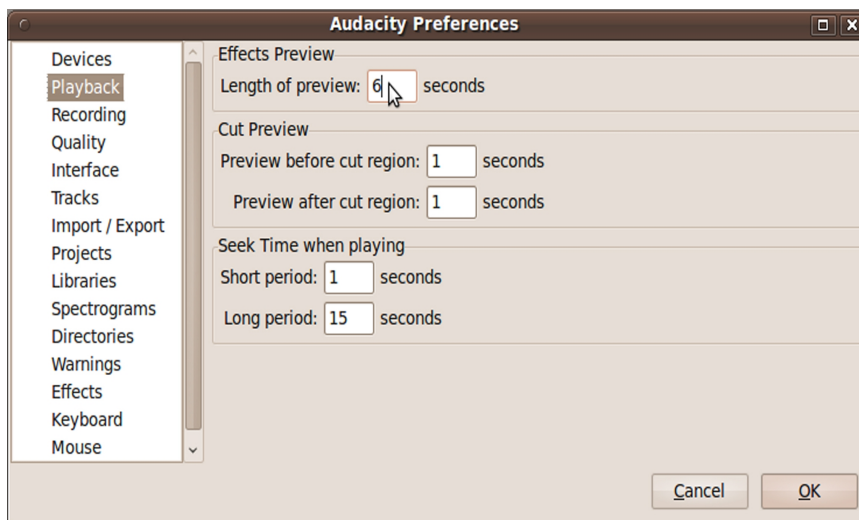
Audacity Preferences

Devices
Playback
Recording
Quality
Interface
Tracks
Import / Export
Projects
Libraries
Spectrograms
Directories
Warnings
Effects
Keyboard
Mouse

Effects Preview
Length of preview: 6 seconds

Cut Preview
Preview before cut region: 1 seconds
Preview after cut region: 1 seconds

Seek Time when playing
Short period: 1 seconds
Long period: 15 seconds

Cancel
OK